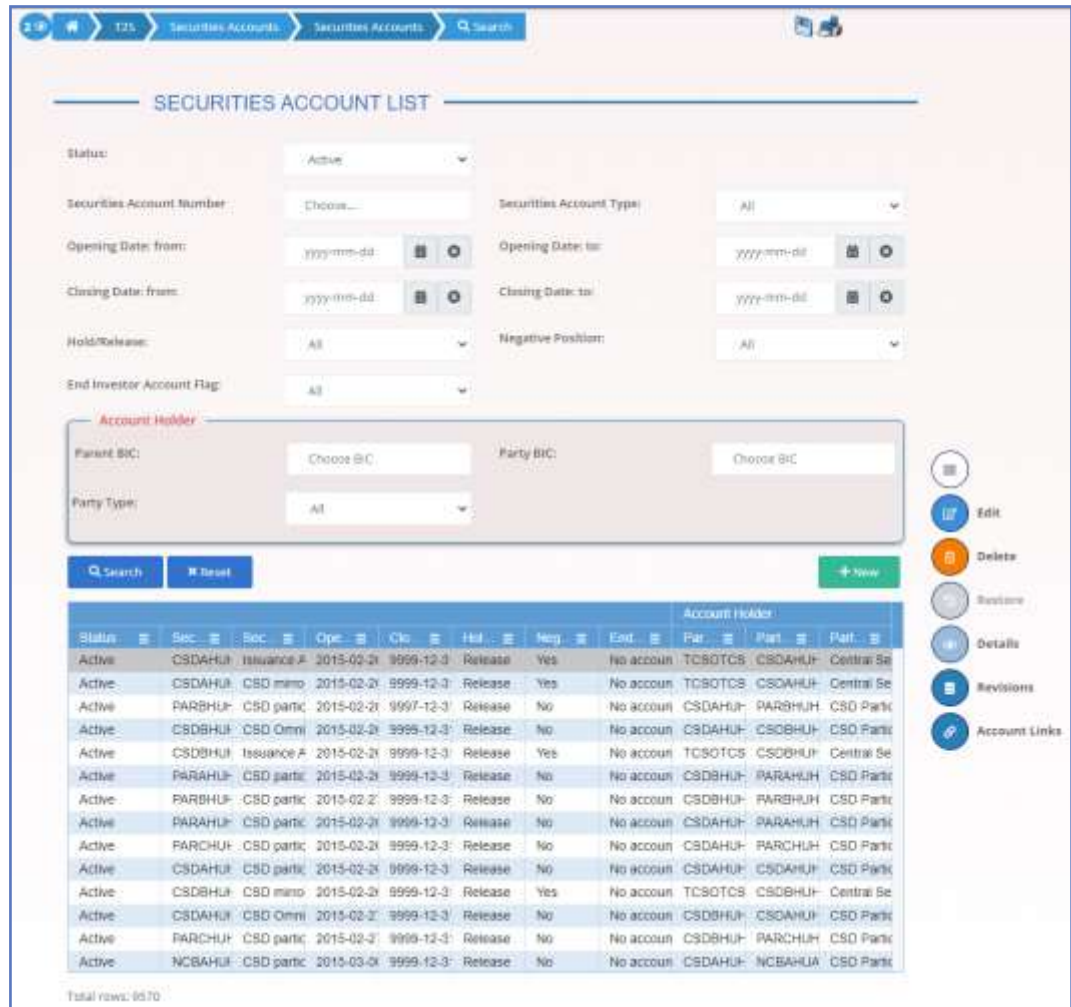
2 T2S Securities Accounts Securities Accounts Search

SECURITIES ACCOUNT LIST

Status: Active

Securities Account Number Choose...

Securities Account Type: All

Opening Date: from: yyyy-mm-dd

Opening Date: to: yyyy-mm-dd

Closing Date: from: yyyy-mm-dd

Closing Date: to: yyyy-mm-dd

Hold/Release: All

Negative Position: All

End Investor Account Flag: All

Account Holder

Parent BIC: Choose BIC

Party BIC: Choose BIC

Party Type: All

Search Reset

+ New

| | | | | | | | | Account Holder | | |
|---|---|---|---|---|---|---|---|---|---|---|
| Status | Sec. | Sec. | Ope. | Clo. | Hol. | Neg. | End. | Par. | Part. | Part. |
| Active | CSDAHUI | Issuance A | 2015-02-2 | 9999-12-3 | Release | Yes | No accoun | TCSOTCS | CSDAHUI | Central Se |
| Active | CSDAHUI | CSD mirro | 2015-02-2 | 9999-12-3 | Release | Yes | No accoun | TCSOTCS | CSDAHUI | Central Se |
| Active | PARBHUI | CSD partic | 2015-02-2 | 9997-12-3 | Release | No | No accoun | CSDAHUI | PARBHUI | CSD Partic |
| Active | CSDBHUI | CSD Omni | 2015-02-2 | 9999-12-3 | Release | No | No accoun | CSDBHUI | CSDBHUI | CSD Partic |
| Active | CSDBHUI | Issuance A | 2015-02-2 | 9999-12-3 | Release | Yes | No accoun | TCSOTCS | CSDBHUI | Central Se |
| Active | PARAHUI | CSD partic | 2015-02-2 | 9999-12-3 | Release | No | No accoun | CSDBHUI | PARAHUI | CSD Partic |
| Active | PARBHUI | CSD partic | 2015-02-2 | 9999-12-3 | Release | No | No accoun | CSDBHUI | PARBHUI | CSD Partic |
| Active | PARAHUI | CSD partic | 2015-02-2 | 9999-12-3 | Release | No | No accoun | CSDAHUI | PARAHUI | CSD Partic |
| Active | PARCHUI | CSD partic | 2015-02-2 | 9999-12-3 | Release | No | No accoun | CSDAHUI | PARCHUI | CSD Partic |
| Active | CSDAHUI | CSD partic | 2015-02-2 | 9999-12-3 | Release | No | No accoun | CSDAHUI | CSDAHUI | CSD Partic |
| Active | CSDBHUI | CSD mirro | 2015-02-2 | 9999-12-3 | Release | Yes | No accoun | TCSOTCS | CSDBHUI | Central Se |
| Active | CSDAHUI | CSD Omni | 2015-02-2 | 9999-12-3 | Release | No | No accoun | CSDBHUI | CSDAHUI | CSD Partic |
| Active | PARCHUI | CSD partic | 2015-02-2 | 9999-12-3 | Release | No | No accoun | CSDBHUI | PARCHUI | CSD Partic |
| Active | NCBAHUI | CSD partic | 2015-03-0 | 9999-12-3 | Release | No | No accoun | CSDAHUI | NCBAHUA | CSD Partic |

Total rows: 9570

Edit
Delete
Restore
Details
Revisions
Account Links